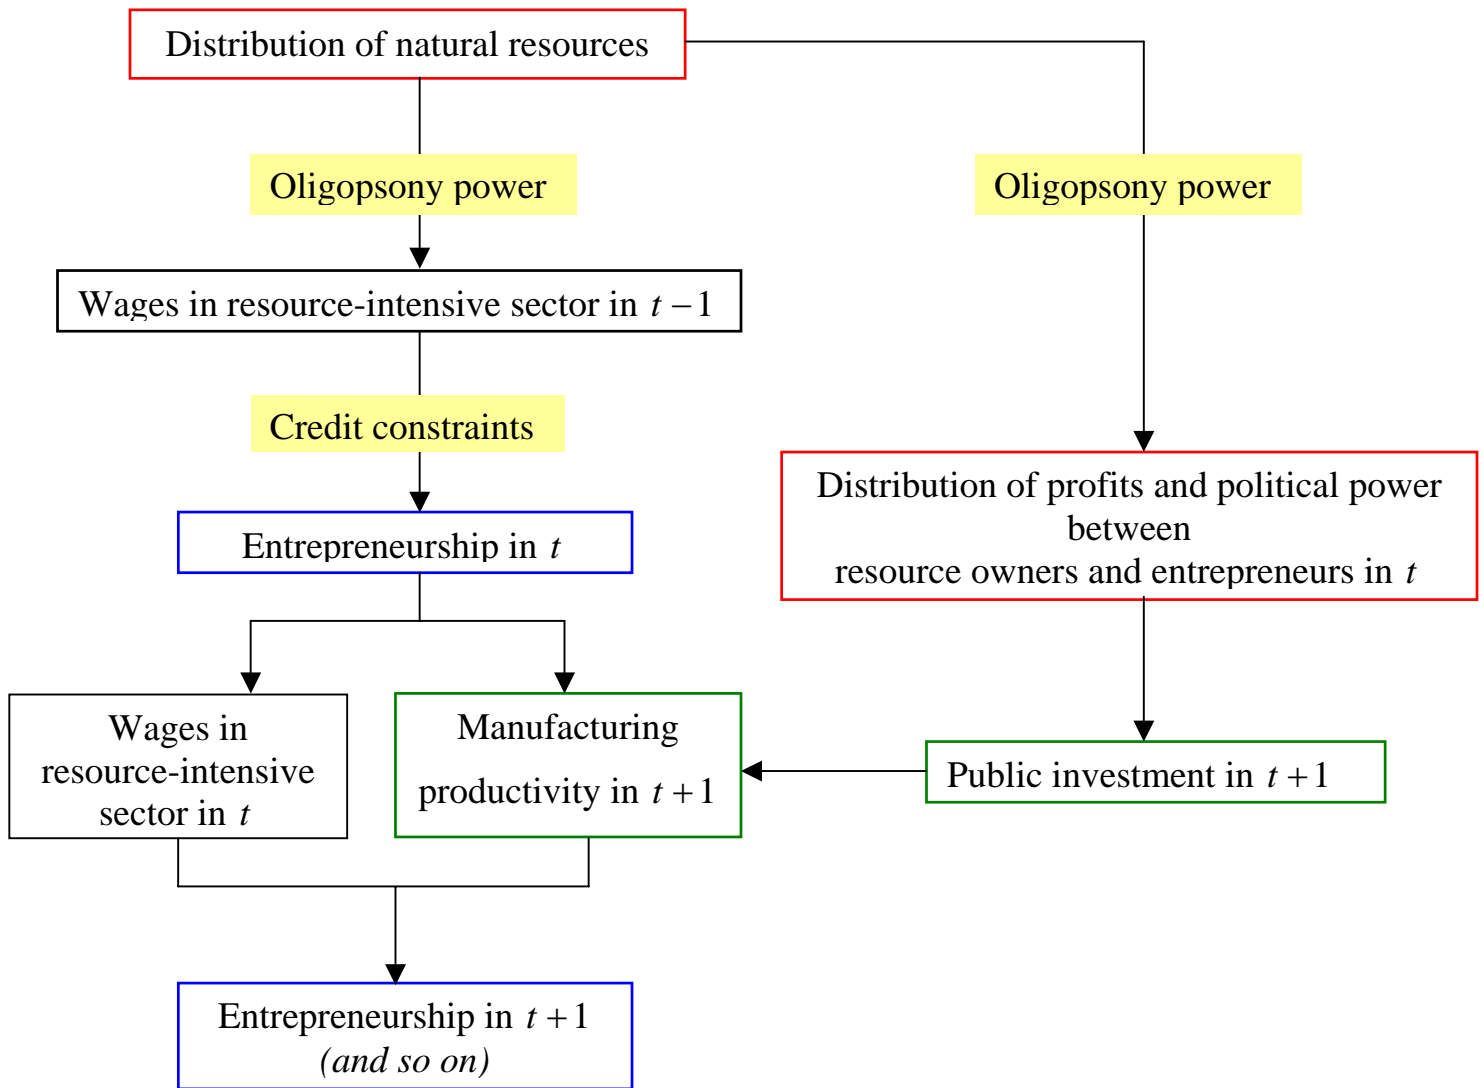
Distribution of natural resources

Oligopsony power

Oligopsony power

Wages in resource-intensive sector in $t-1$

Credit constraints

Entrepreneurship in $t$

Distribution of profits and political power between resource owners and entrepreneurs in $t$

Wages in resource-intensive sector in $t$

Manufacturing productivity in $t+1$

Public investment in $t+1$

Entrepreneurship in $t+1$
*(and so on)*